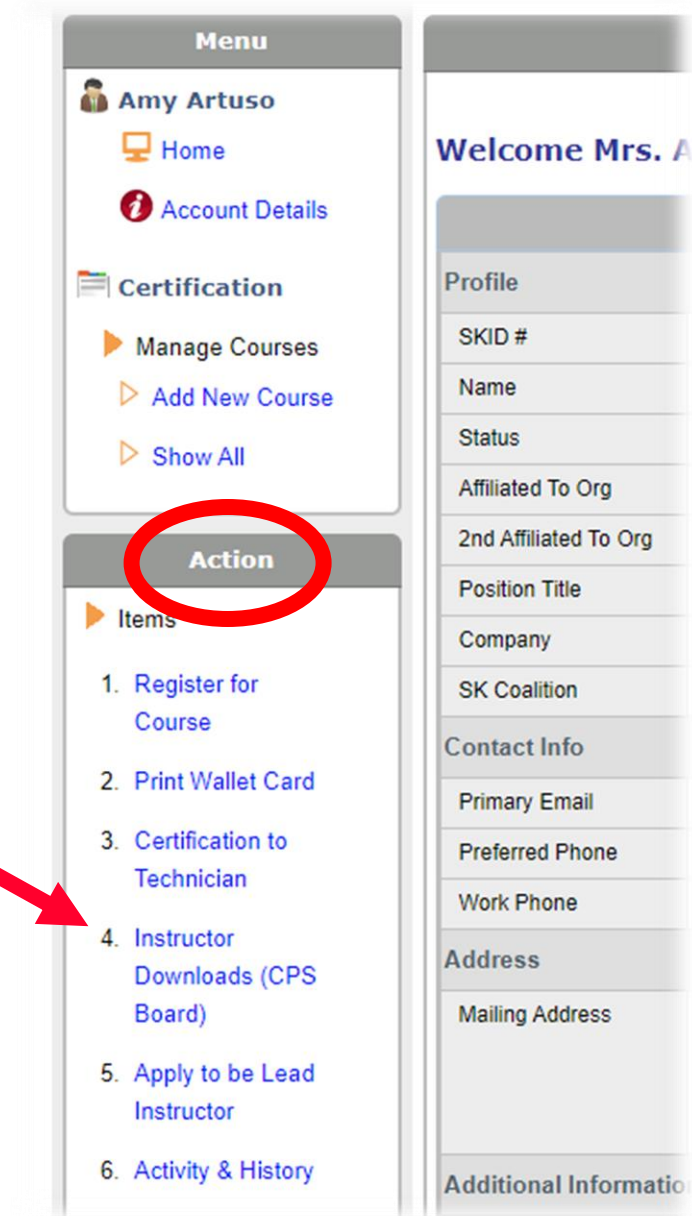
Menu

Amy Artuso

Home

Account Details

Certification

Manage Courses

Add New Course

Show All

Action

Items

1. Register for Course
2. Print Wallet Card
3. Certification to Technician
4. Instructor Downloads (CPS Board)
5. Apply to be Lead Instructor
6. Activity & History

Welcome Mrs. A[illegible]

Profile

SKID #

Name

Status

Affiliated To Org

2nd Affiliated To Org

Position Title

Company

SK Coalition

Contact Info

Primary Email

Preferred Phone

Work Phone

Address

Mailing Address

Additional Informatio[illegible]